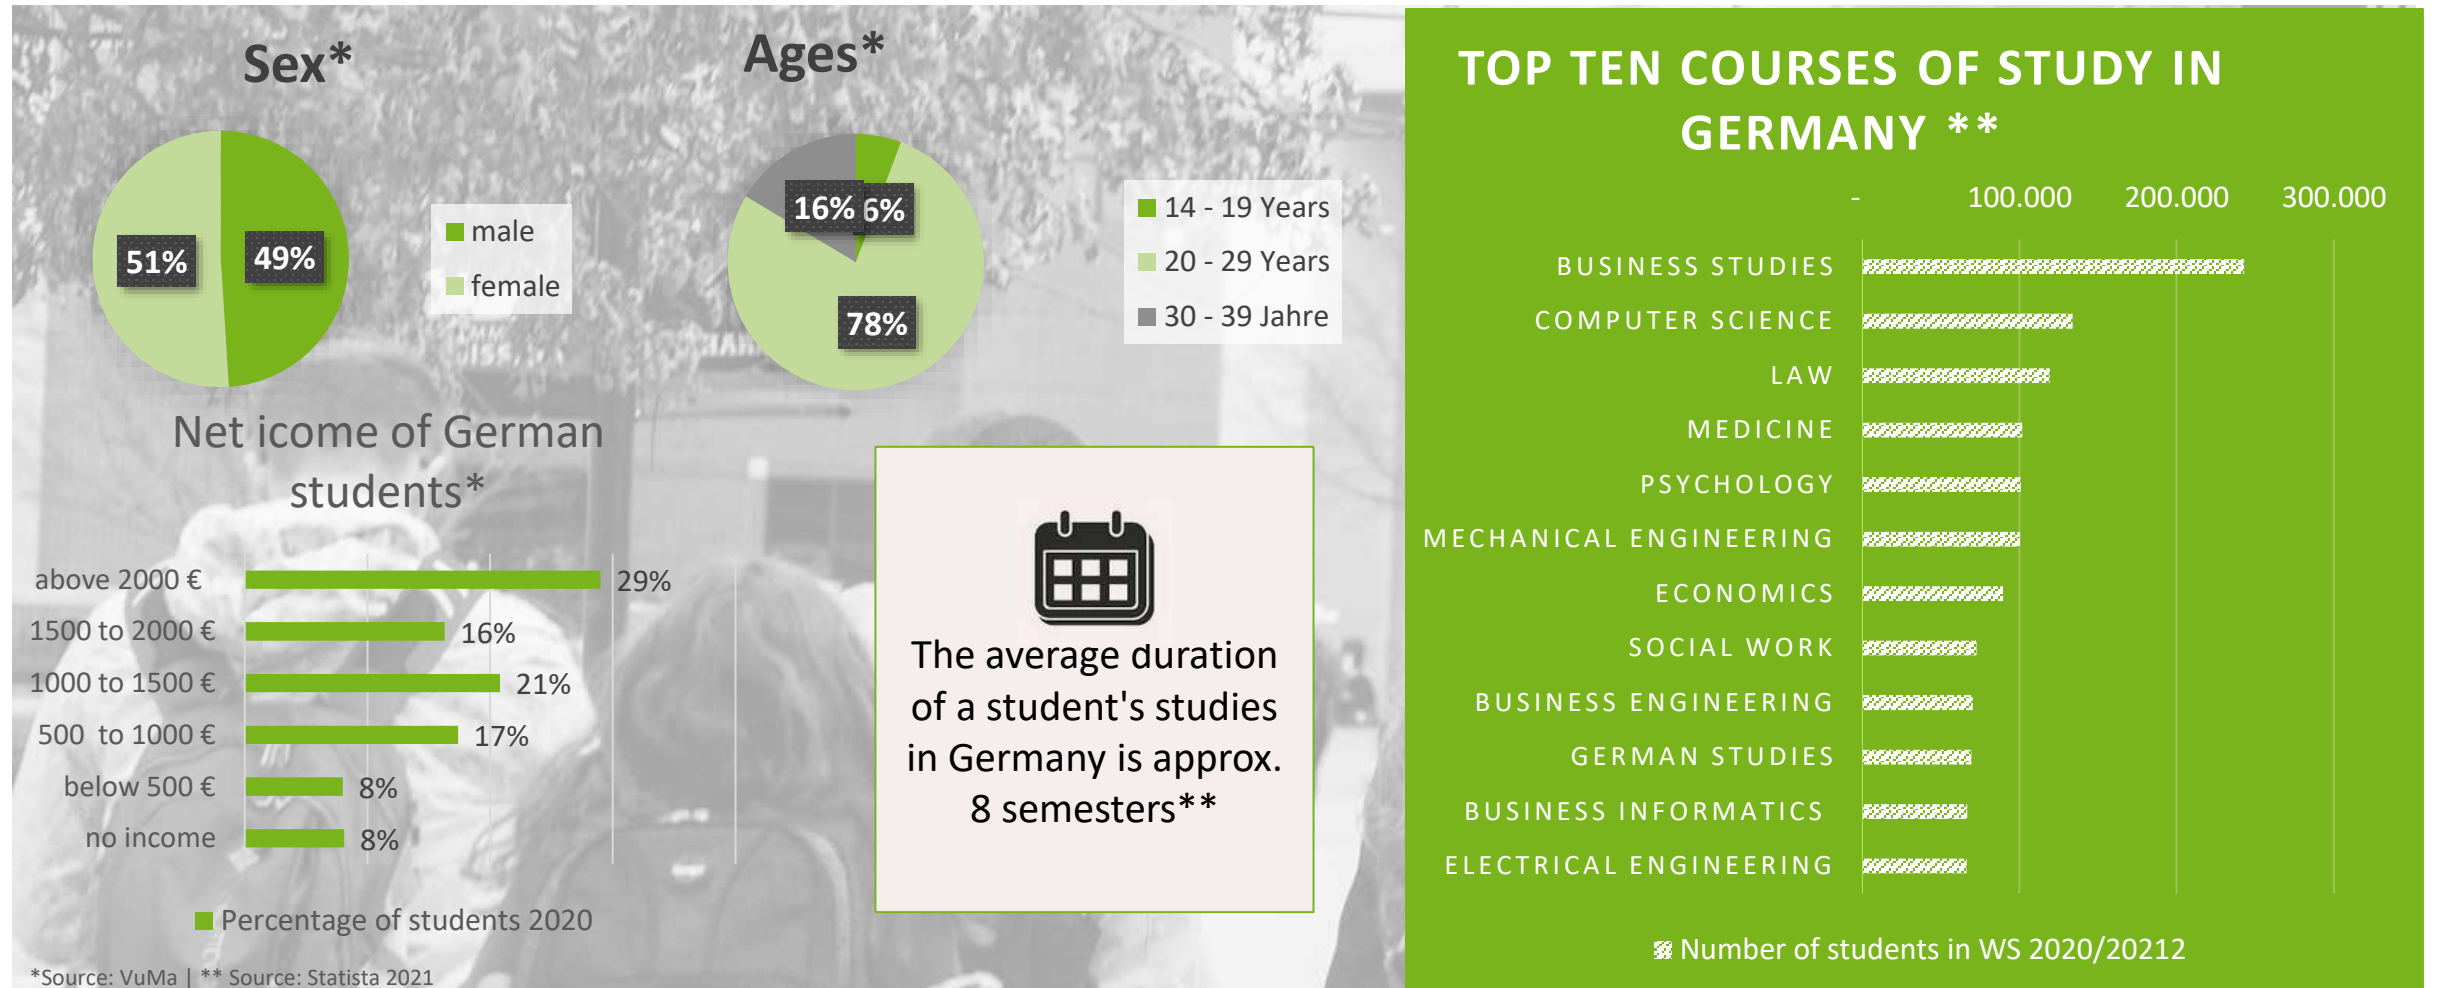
Sex*

51%
49%

male
female

Ages*

16%
6%
78%

14 - 19 Years
20 - 29 Years
30 - 39 Jahre

Net icome of German students*

| | |
|---|---|
| above 2000 € | 29% |
| 1500 to 2000 € | 16% |
| 1000 to 1500 € | 21% |
| 500 to 1000 € | 17% |
| below 500 € | 8% |
| no income | 8% |

Percentage of students 2020

The average duration of a student's studies in Germany is approx. 8 semesters**

TOP TEN COURSES OF STUDY IN GERMANY **

- 100.000 200.000 300.000

BUSINESS STUDIES
COMPUTER SCIENCE
LAW
MEDICINE
PSYCHOLOGY
MECHANICAL ENGINEERING
ECONOMICS
SOCIAL WORK
BUSINESS ENGINEERING
GERMAN STUDIES
BUSINESS INFORMATICS
ELECTRICAL ENGINEERING

Number of students in WS 2020/20212

*Source: VuMa | ** Source: Statista 2021